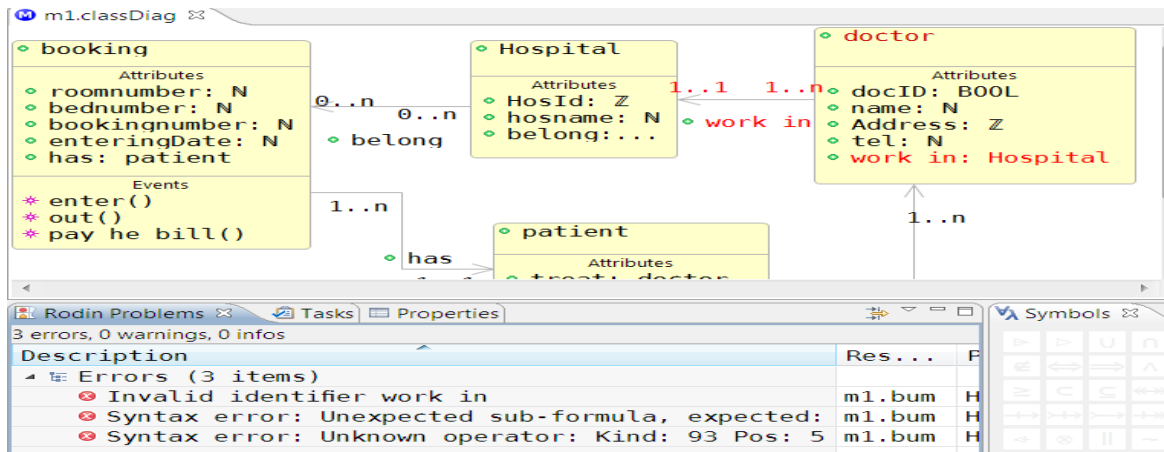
m1.classDiag

booking
Attributes
roomnumber: ℕ
bednumber: ℕ
bookingnumber: ℕ
enteringDate: ℕ
has: patient
Events
enter()
out()
pay he bill()

0..n
0..n
belong

Hospital
Attributes
HosId: ℤ
hosname: ℕ
belong:...

1..1
1..n
work in

doctor
Attributes
docID: BOOL
name: ℕ
Address: ℤ
tel: ℕ
work in: Hospital

1..n
1..n
has

patient
Attributes
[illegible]

Rodin Problems
Tasks
Properties
Symbols

3 errors, 0 warnings, 0 infos

| Description | Res... | P |
|---|---|---|
| Errors (3 items) | | |
| Invalid identifier work in | m1.bum | H |
| Syntax error: Unexpected sub-formula, expected: | m1.bum | H |
| Syntax error: Unknown operator: Kind: 93 Pos: 5 | m1.bum | H |